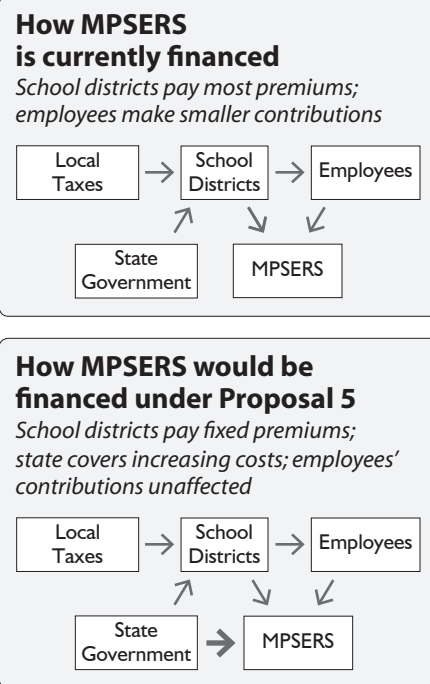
How MPSERS is currently financed

School districts pay most premiums; employees make smaller contributions

Local Taxes → School Districts → Employees

State Government

MPSERS

How MPSERS would be financed under Proposal 5

School districts pay fixed premiums; state covers increasing costs; employees' contributions unaffected

Local Taxes → School Districts → Employees

State Government → MPSERS